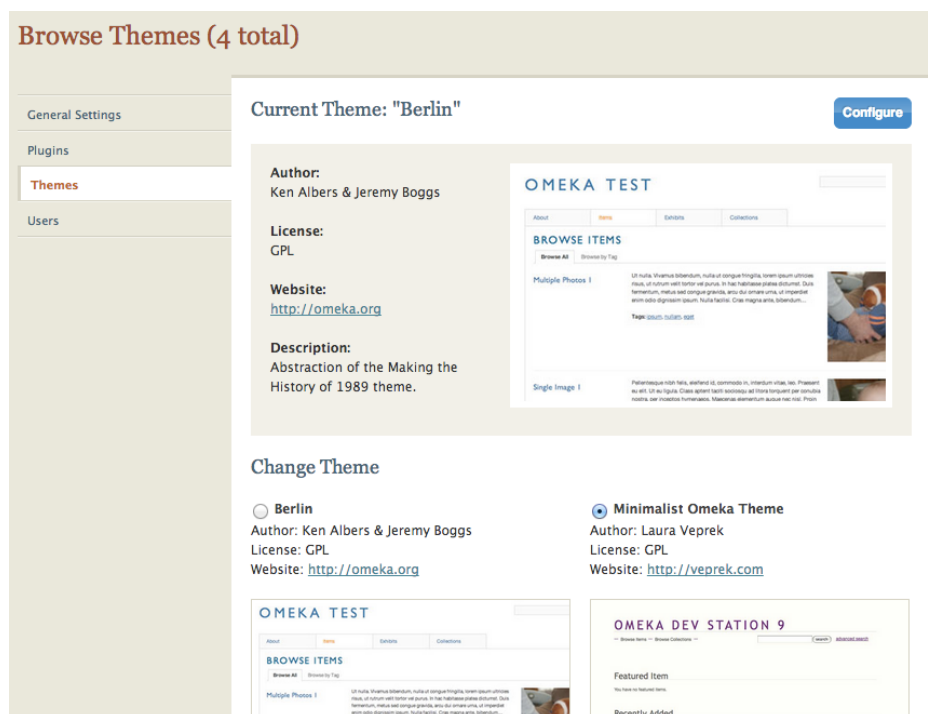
Browse Themes (4 total)

General Settings
Plugins
Themes
Users

Current Theme: "Berlin"

Configure

Author:
Ken Albers & Jeremy Boggs

License:
GPL

Website:
http://omeka.org

Description:
Abstraction of the Making the History of 1989 theme.

OMEKA TEST
About | Items | Exhibits | Collections
BROWSE ITEMS
Browse All | Browse by Tag
Multiple Photos I
Ut nulla. Vivamus bibendum, nulla ut congue fringilla, lorem ipsum ultricies risus, ut rutrum velit tortor vel purus. In hac habitasse platea dictumst. Duis fermentum, metus sed congue gravida, arcu dui ornare urna, ut imperdiet enim odio dignissim ipsum. Nulla facilisi. Cras magna ante, bibendum...
Tags: ipsum, nullam, eget
Single Image I
Pellentesque nibh felis, eleifend id, commodo in, interdum vitae, leo. Praesent eu elit. Ut eu ligula. Class aptent taciti sociosqu ad litora torquent per conubia nostra, per inceptos hymenaeos. Maecenas elementum augue nec nisl. Proin

Change Theme

Berlin
Author: Ken Albers & Jeremy Boggs
License: GPL
Website: http://omeka.org

Minimalist Omeka Theme
Author: Laura Veprek
License: GPL
Website: http://veprek.com

OMEKA TEST
About | Items | Exhibits | Collections
BROWSE ITEMS
Browse All | Browse by Tag
Multiple Photos I
Ut nulla. Vivamus bibendum, nulla ut congue fringilla, lorem ipsum ultricies risus, ut rutrum velit tortor vel purus. In hac habitasse platea dictumst. Duis fermentum, metus sed congue gravida, arcu dui ornare urna, ut imperdiet enim odio dignissim ipsum. Nulla facilisi. Cras magna ante, bibendum...

OMEKA DEV STATION 9
— Browse Items — Browse Collections —
search | advanced search
Featured Item
You have no featured items.
Recently Added